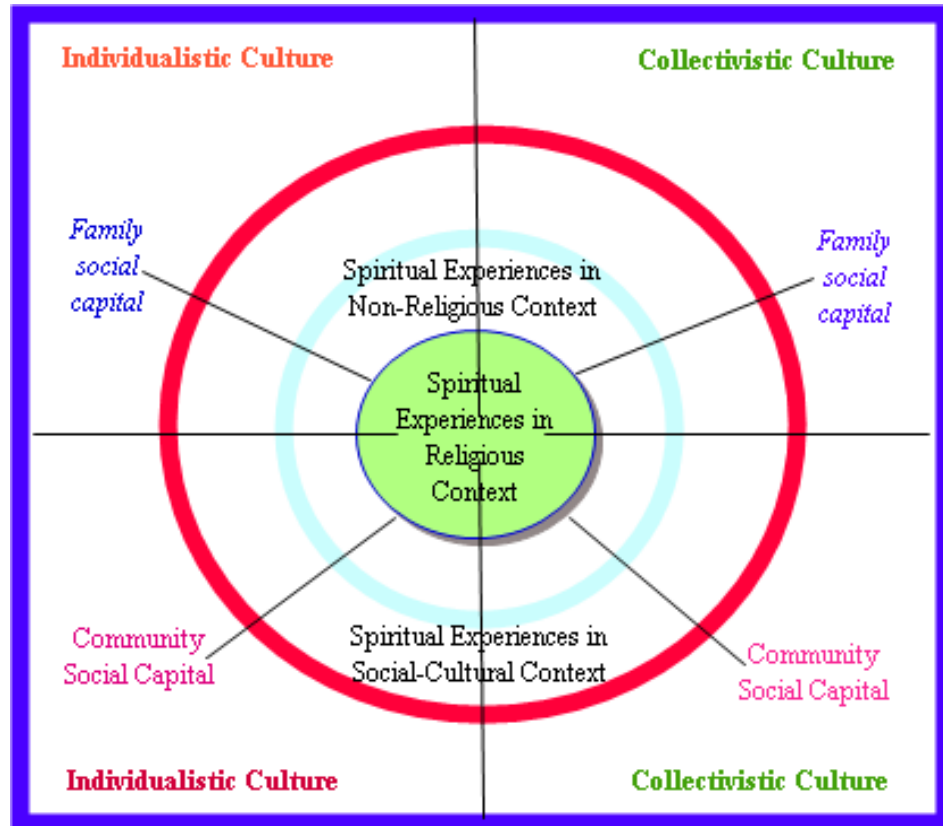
Individualistic Culture

Collectivistic Culture

Family social capital

Spiritual Experiences in Non-Religious Context

Family social capital

Spiritual Experiences in Religious Context

Community Social Capital

Spiritual Experiences in Social-Cultural Context

Community Social Capital

Individualistic Culture

Collectivistic Culture